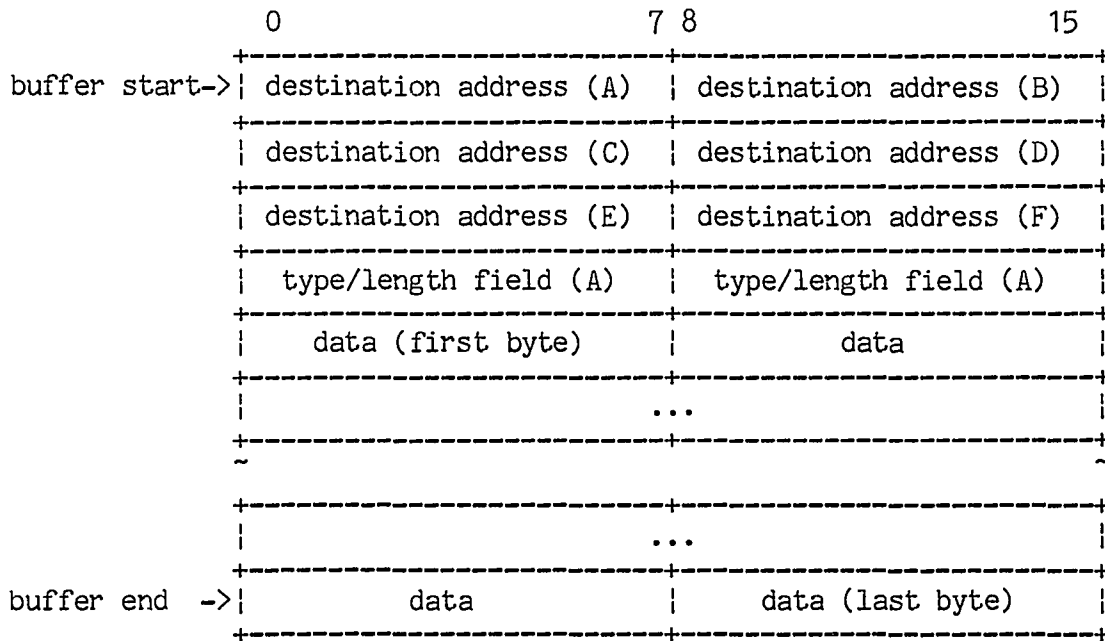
0 7 8 15

| | 0–7 | 8–15 |
|---|---|---|
| buffer start-> | destination address (A) | destination address (B) |
| | destination address (C) | destination address (D) |
| | destination address (E) | destination address (F) |
| | type/length field (A) | type/length field (A) |
| | data (first byte) | data |
| | ... | |

~ ~

| | 0–7 | 8–15 |
|---|---|---|
| | ... | |
| buffer end -> | data | data (last byte) |